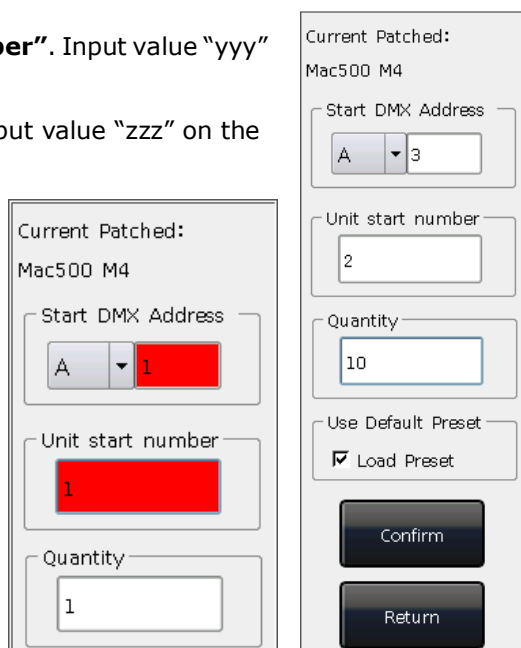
er". Input value "yyy"

ut value "zzz" on the

Current Patched:
Mac500 M4

Start DMX Address
A 1

Unit start number
1

Quantity
1

Current Patched:
Mac500 M4

Start DMX Address
A 3

Unit start number
2

Quantity
10

Use Default Preset
☑ Load Preset

Confirm

Return